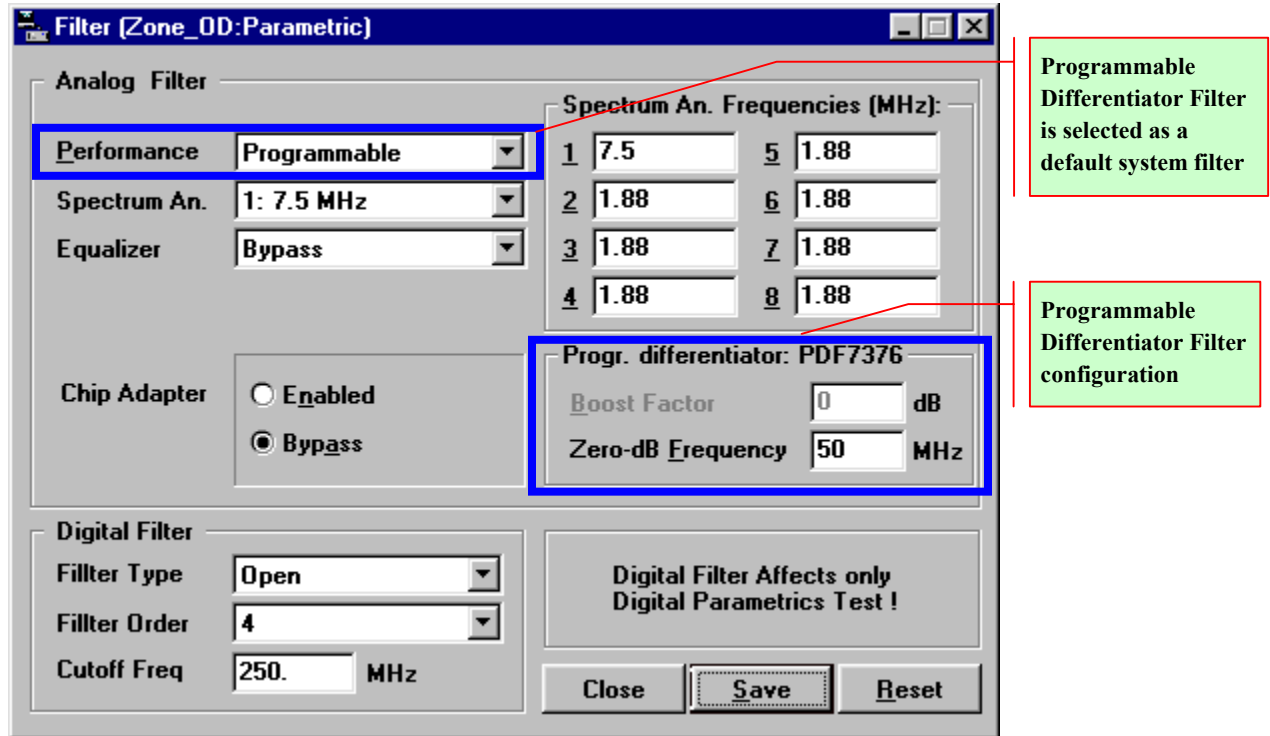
Filter (Zone_OD:Parametric)

Analog Filter

Performance | Programmable
Spectrum An. | 1: 7.5 MHz
Equalizer | Bypass

Spectrum An. Frequencies (MHz):
1 7.5
2 1.88
3 1.88
4 1.88
5 1.88
6 1.88
7 1.88
8 1.88

Chip Adapter
Enabled
Bypass

Progr. differentiator: PDF7376
Boost Factor 0 dB
Zero-dB Frequency 50 MHz

Digital Filter
Fillter Type Open
Fillter Order 4
Cutoff Freq 250. MHz

Digital Filter Affects only Digital Parametrics Test !

Close Save Reset

Programmable Differentiator Filter is selected as a default system filter

Programmable Differentiator Filter configuration